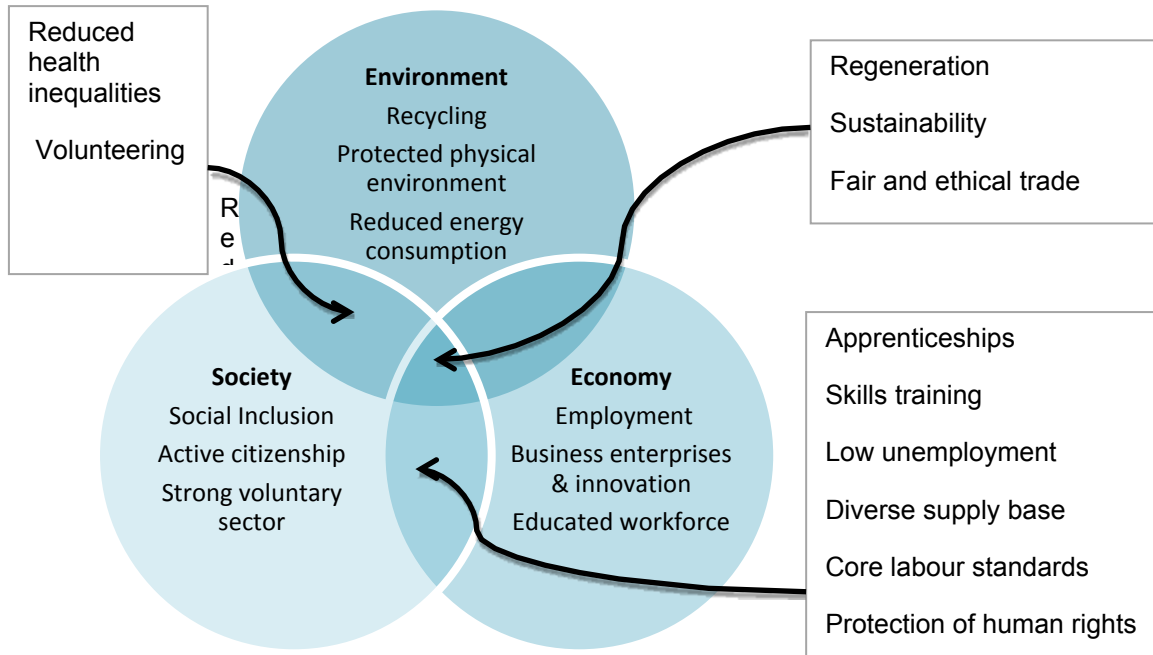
Reduced health inequalities

Volunteering

Re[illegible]

Environment

Recycling

Protected physical environment

Reduced energy consumption

Regeneration

Sustainability

Fair and ethical trade

Society

Social Inclusion

Active citizenship

Strong voluntary sector

Economy

Employment

Business enterprises & innovation

Educated workforce

Apprenticeships

Skills training

Low unemployment

Diverse supply base

Core labour standards

Protection of human rights